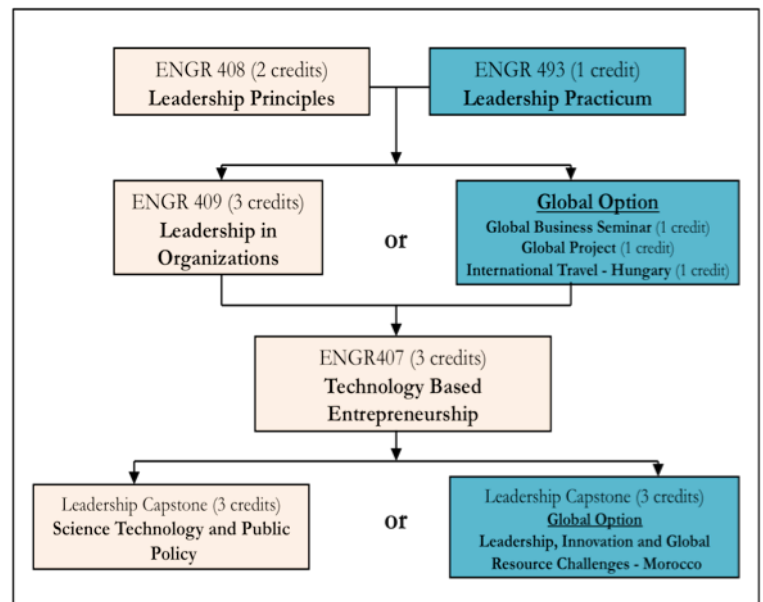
ENGR 408 (2 credits)
Leadership Principles

ENGR 493 (1 credit)
Leadership Practicum

ENGR 409 (3 credits)
Leadership in Organizations

or

Global Option
Global Business Seminar (1 credit)
Global Project (1 credit)
International Travel - Hungary (1 credit)

ENGR407 (3 credits)
Technology Based Entrepreneurship

Leadership Capstone (3 credits)
Science Technology and Public Policy

or

Leadership Capstone (3 credits)
Global Option
Leadership, Innovation and Global Resource Challenges - Morocco